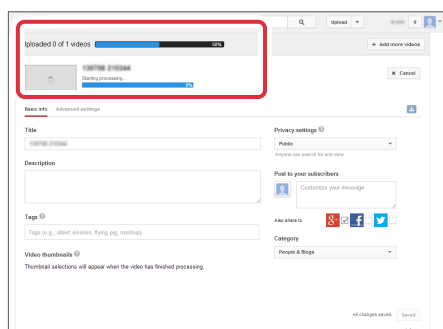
Upload

0

Uploaded 0 of 1 videos

58%

+ Add more videos

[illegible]

Starting processing...

0%

✕ Cancel

Basic info

Advanced settings

Title

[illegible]

Description

Tags

Tags (e.g., albert einstein, flying pig, mashup)

Video thumbnails

Thumbnail selections will appear when the video has finished processing.

Privacy settings

Public

Anyone can search for and view

Post to your subscribers

Customize your message

Also share to

Category

People & Blogs

All changes saved.

Saved